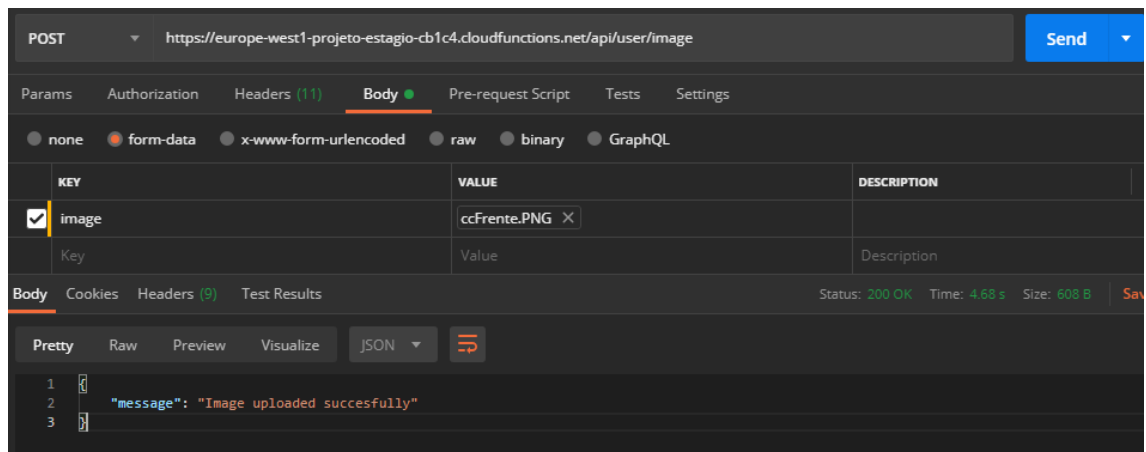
POST https://europe-west1-projeto-estagio-cb1c4.cloudfunctions.net/api/user/image Send

Params Authorization Headers (11) Body Pre-request Script Tests Settings

none form-data x-www-form-urlencoded raw binary GraphQL

| | KEY | VALUE | DESCRIPTION |
|---|---|---|---|
| ✓ | image | ccFrente.PNG × | |
| | Key | Value | Description |

Body Cookies Headers (9) Test Results Status: 200 OK Time: 4.68 s Size: 608 B Sav

Pretty Raw Preview Visualize JSON

1 {
2 "message": "Image uploaded succesfully"
3 }